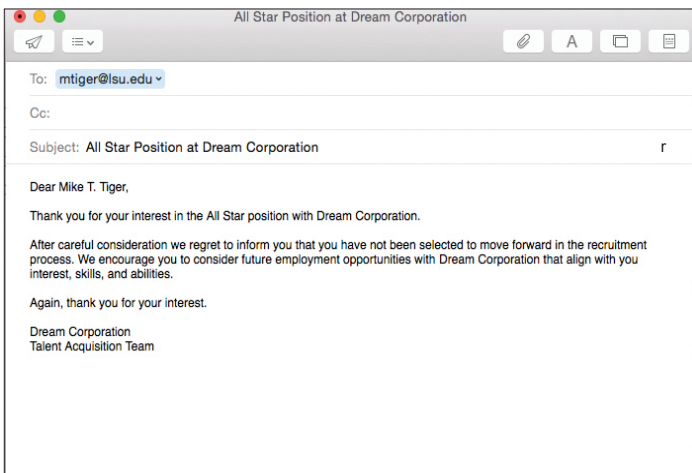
All Star Position at Dream Corporation

A

To: mtiger@lsu.edu

Cc:

Subject: All Star Position at Dream Corporation

r

Dear Mike T. Tiger,

Thank you for your interest in the All Star position with Dream Corporation.

After careful consideration we regret to inform you that you have not been selected to move forward in the recruitment process. We encourage you to consider future employment opportunities with Dream Corporation that align with you interest, skills, and abilities.

Again, thank you for your interest.

Dream Corporation
Talent Acquisition Team